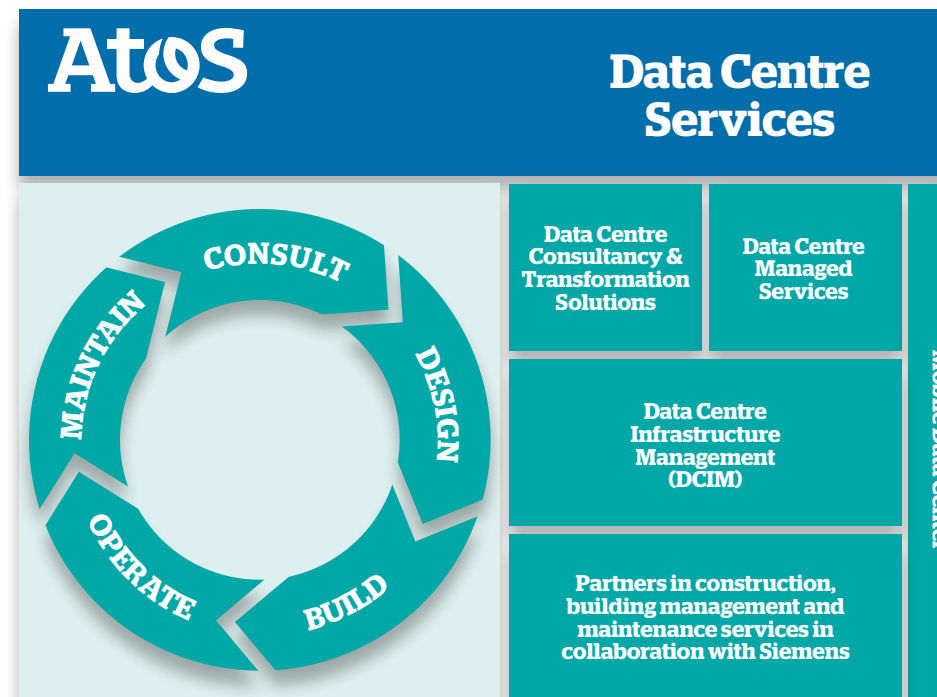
Atos

Data Centre Services

CONSULT
DESIGN
BUILD
OPERATE
MAINTAIN

Data Centre Consultancy & Transformation Solutions

Data Centre Managed Services

Data Centre Infrastructure Management (DCIM)

Partners in construction, building management and maintenance services in collaboration with Siemens

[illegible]